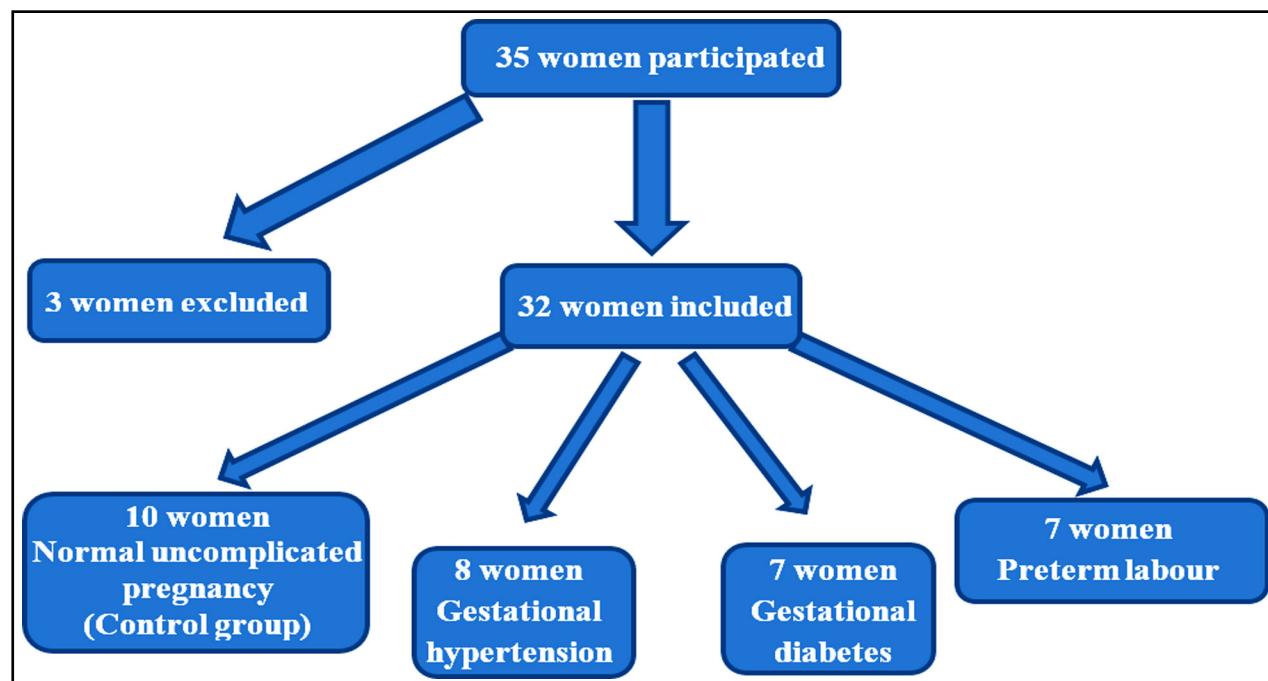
35 women participated

3 women excluded

32 women included

10 women
Normal uncomplicated pregnancy
(Control group)

8 women
Gestational hypertension

7 women
Gestational diabetes

7 women
Preterm labour